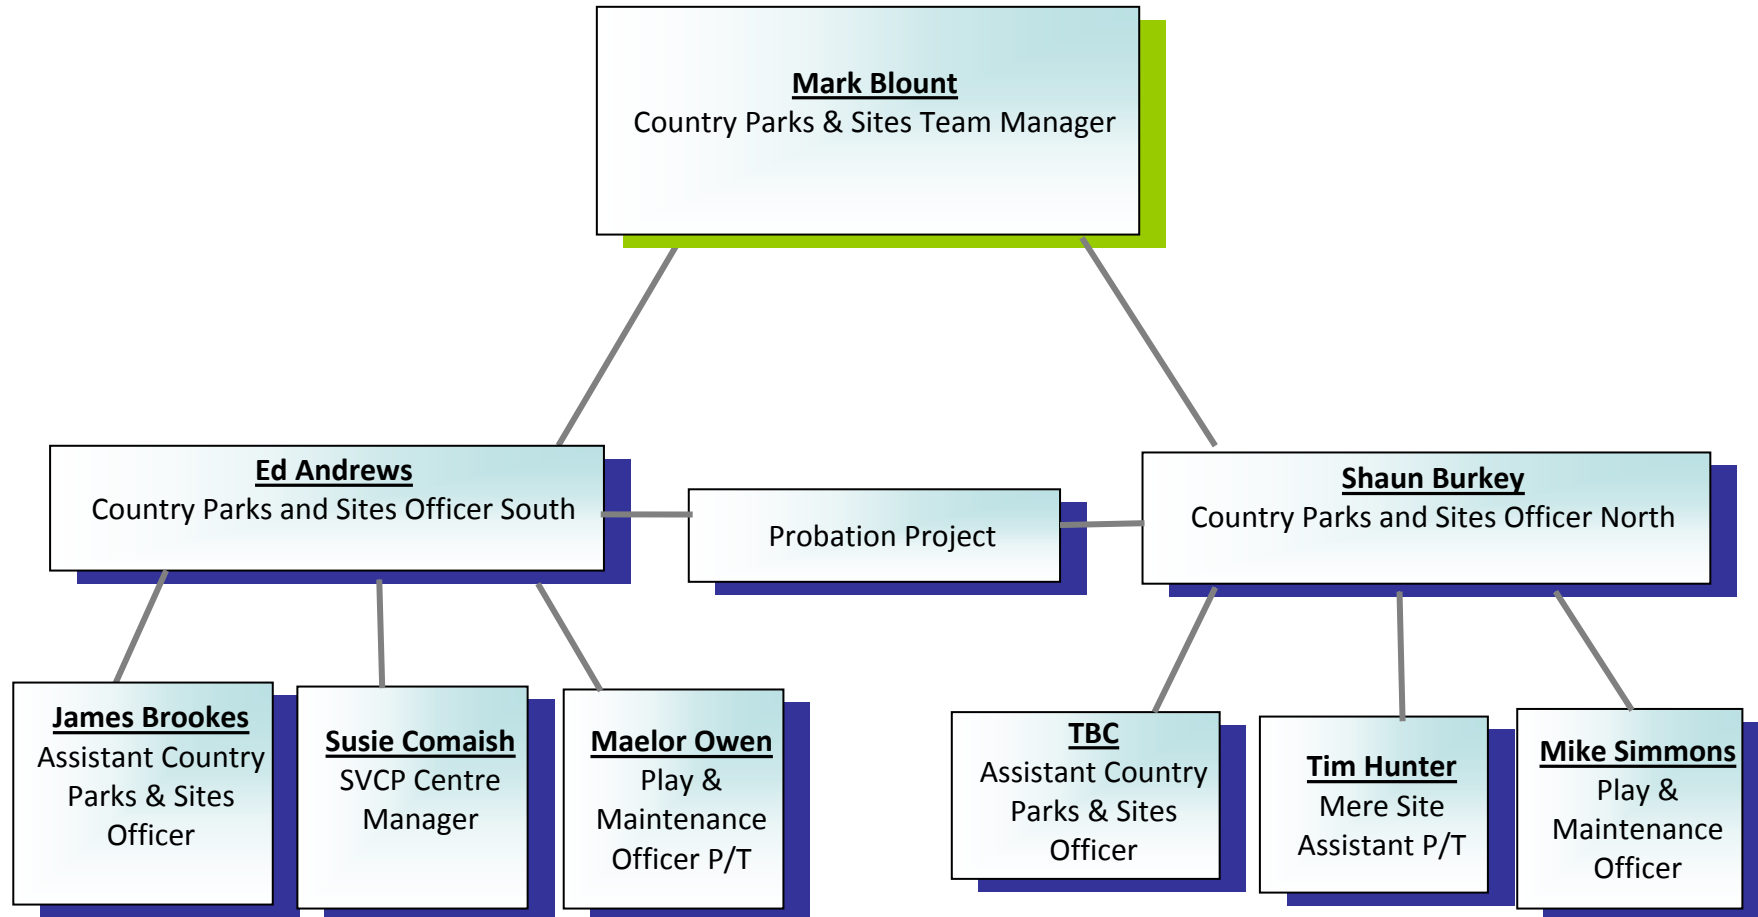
Mark Blount
Country Parks & Sites Team Manager

Ed Andrews
Country Parks and Sites Officer South

Probation Project

Shaun Burkey
Country Parks and Sites Officer North

James Brookes
Assistant Country Parks & Sites Officer

Susie Comaish
SVCP Centre Manager

Maelor Owen
Play & Maintenance Officer P/T

TBC
Assistant Country Parks & Sites Officer

Tim Hunter
Mere Site Assistant P/T

Mike Simmons
Play & Maintenance Officer